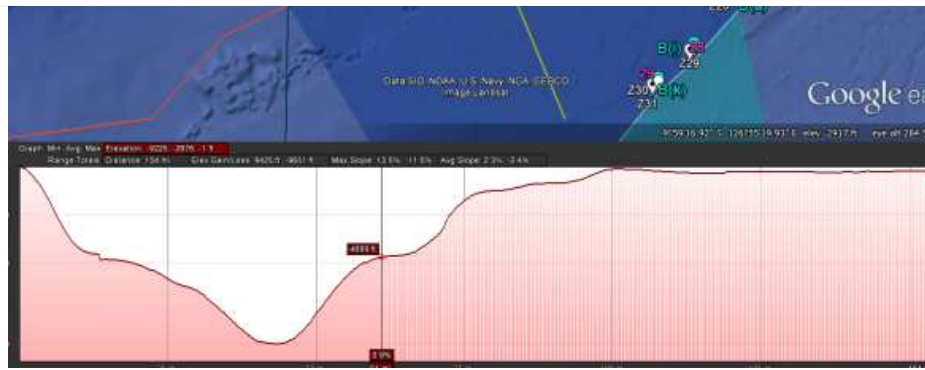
Z29 B(j)
B(i) 28
Z29
Z30 B(k)
Z31
Data SIO, NOAA, U.S. Navy, NGA, GEBCO
Image Landsat
Google ea
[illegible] elev -2917 ft eye alt 284
Graph: Min, Avg, Max Elevation: -9225, -2876, -1 ft
Range Totals: Distance: 134 mi Elev Gain/Loss: 9425 ft, -9651 ft Max Slope: 13.6%, -11.6% Avg Slope: 2.3%, -2.4%
-4555 ft
2.9%